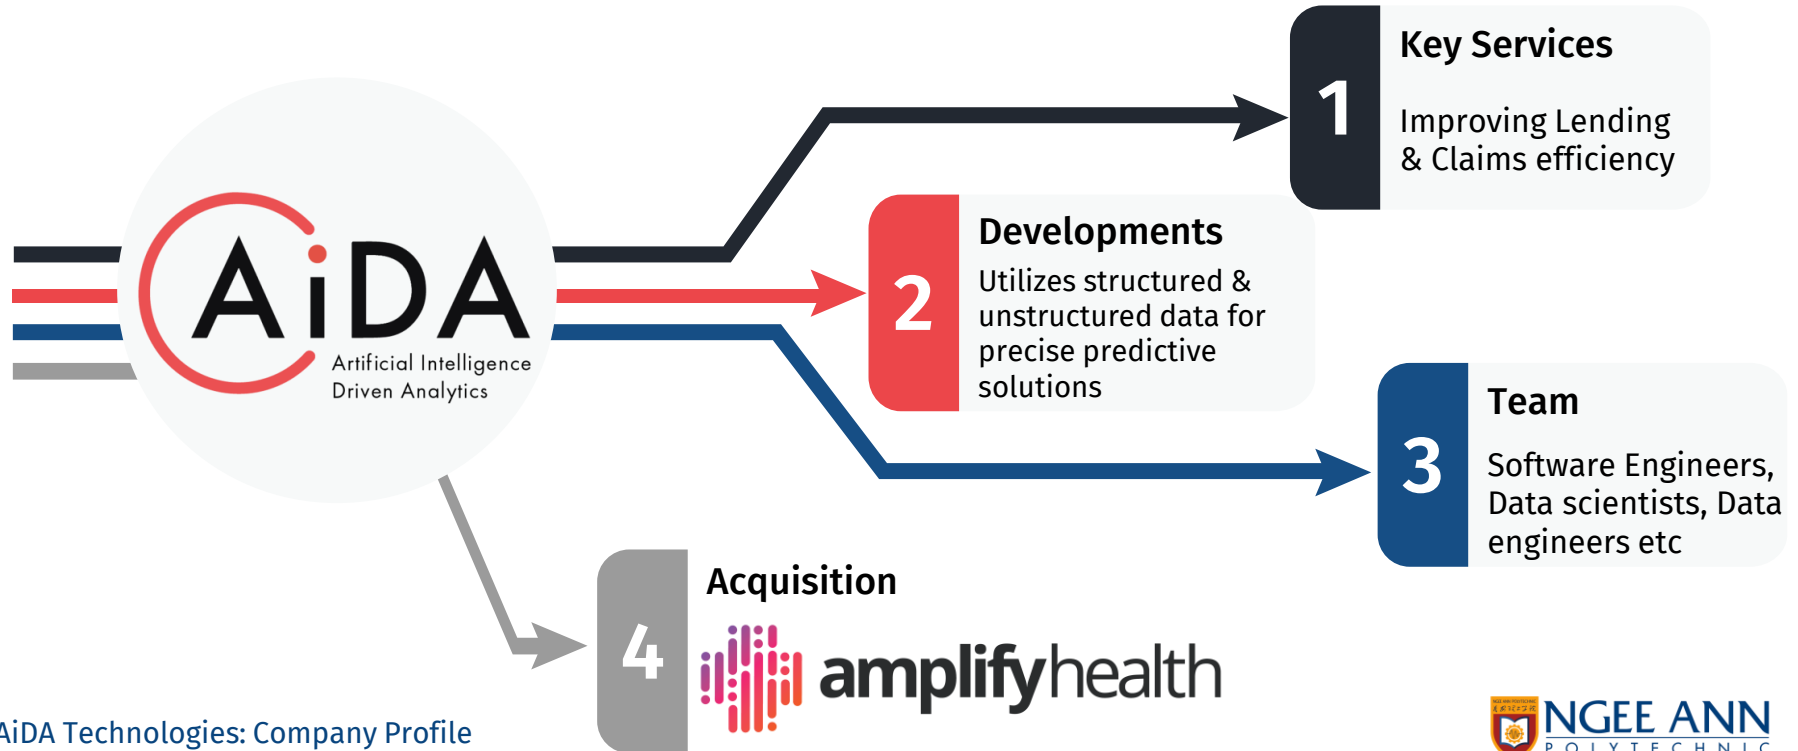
AiDA
Artificial Intelligence Driven Analytics

1
Key Services
Improving Lending & Claims efficiency

2
Developments
Utilizes structured & unstructured data for precise predictive solutions

3
Team
Software Engineers, Data scientists, Data engineers etc

4
Acquisition
amplifyhealth

AiDA Technologies: Company Profile

NGEE ANN POLYTECHNIC